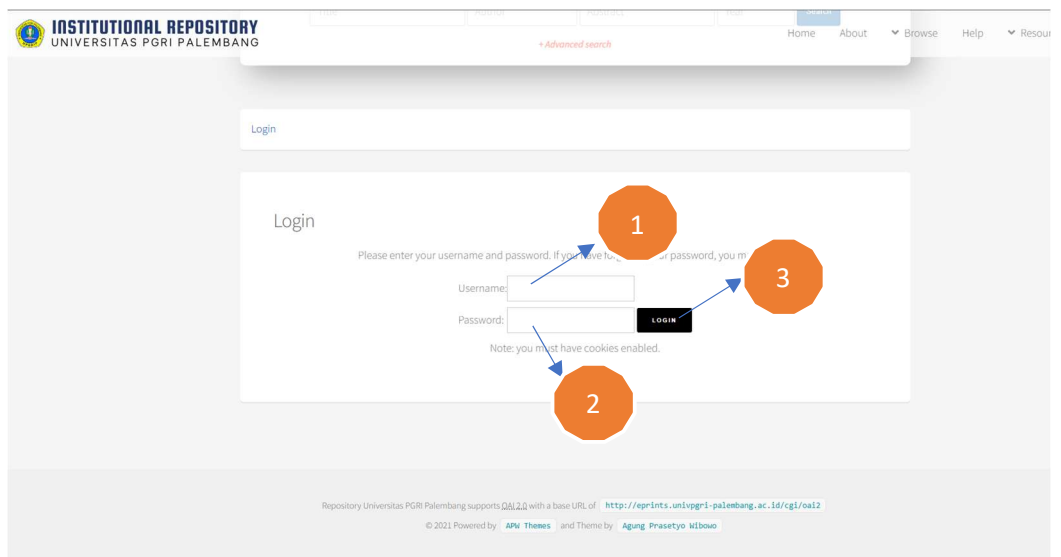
INSTITUTIONAL REPOSITORY
UNIVERSITAS PGRI PALEMBANG

Title Author Abstract Year Search

+ Advanced search

Home About Browse Help Resour

Login

Login

1

Please enter your username and password. If you have for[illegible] r password, you m

3

Username:

Password: LOGIN

Note: you must have cookies enabled.

2

Repository Universitas PGRI Palembang supports OAI 2.0 with a base URL of http://eprints.univpgri-palembang.ac.id/cgi/oai2

© 2021 Powered by APW Themes and Theme by Agung Prasetyo Wibowo